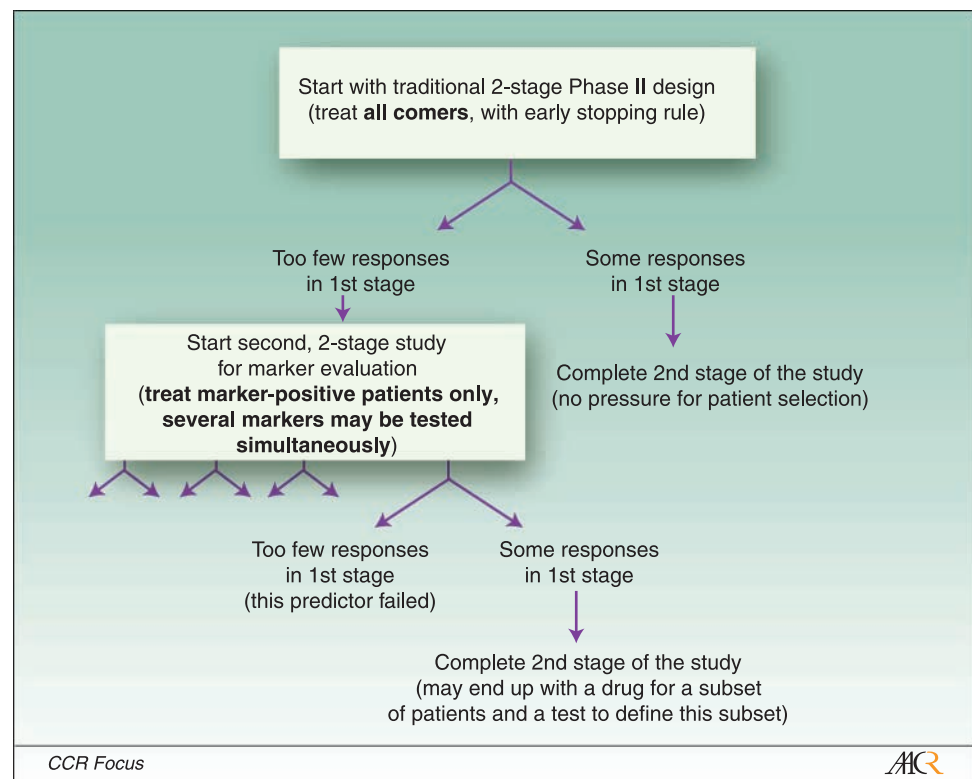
Start with traditional 2-stage Phase II design (treat **all comers**, with early stopping rule)

Too few responses in 1st stage

Some responses in 1st stage

Start second, 2-stage study for marker evaluation (**treat marker-positive patients only, several markers may be tested simultaneously**)

Complete 2nd stage of the study (no pressure for patient selection)

Too few responses in 1st stage (this predictor failed)

Some responses in 1st stage

Complete 2nd stage of the study (may end up with a drug for a subset of patients and a test to define this subset)

CCR Focus

AACR